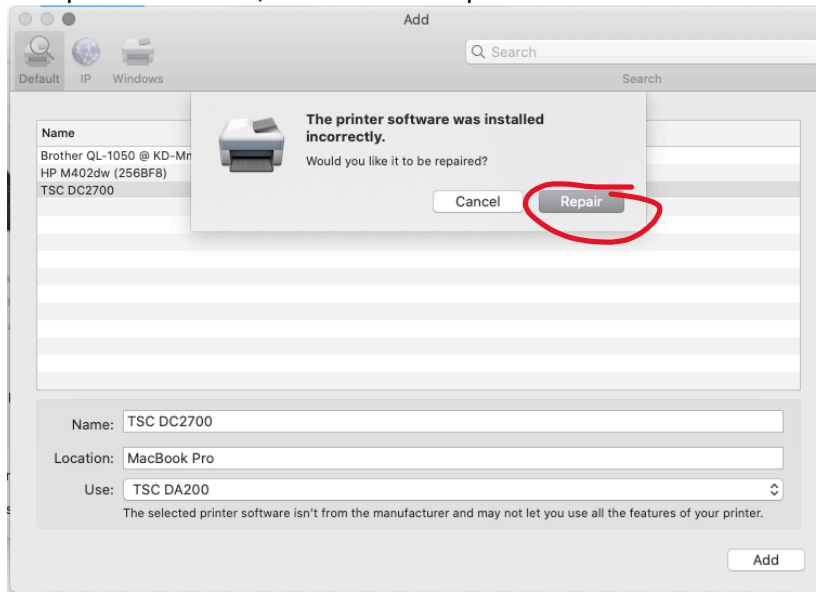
Add

Default IP Windows

Search

Search

Name

Brother QL-1050 @ KD-M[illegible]
HP M402dw (256BF8)
TSC DC2700

The printer software was installed incorrectly.

Would you like it to be repaired?

Cancel

Repair

Name: TSC DC2700

Location: MacBook Pro

Use: TSC DA200

The selected printer software isn't from the manufacturer and may not let you use all the features of your printer.

Add